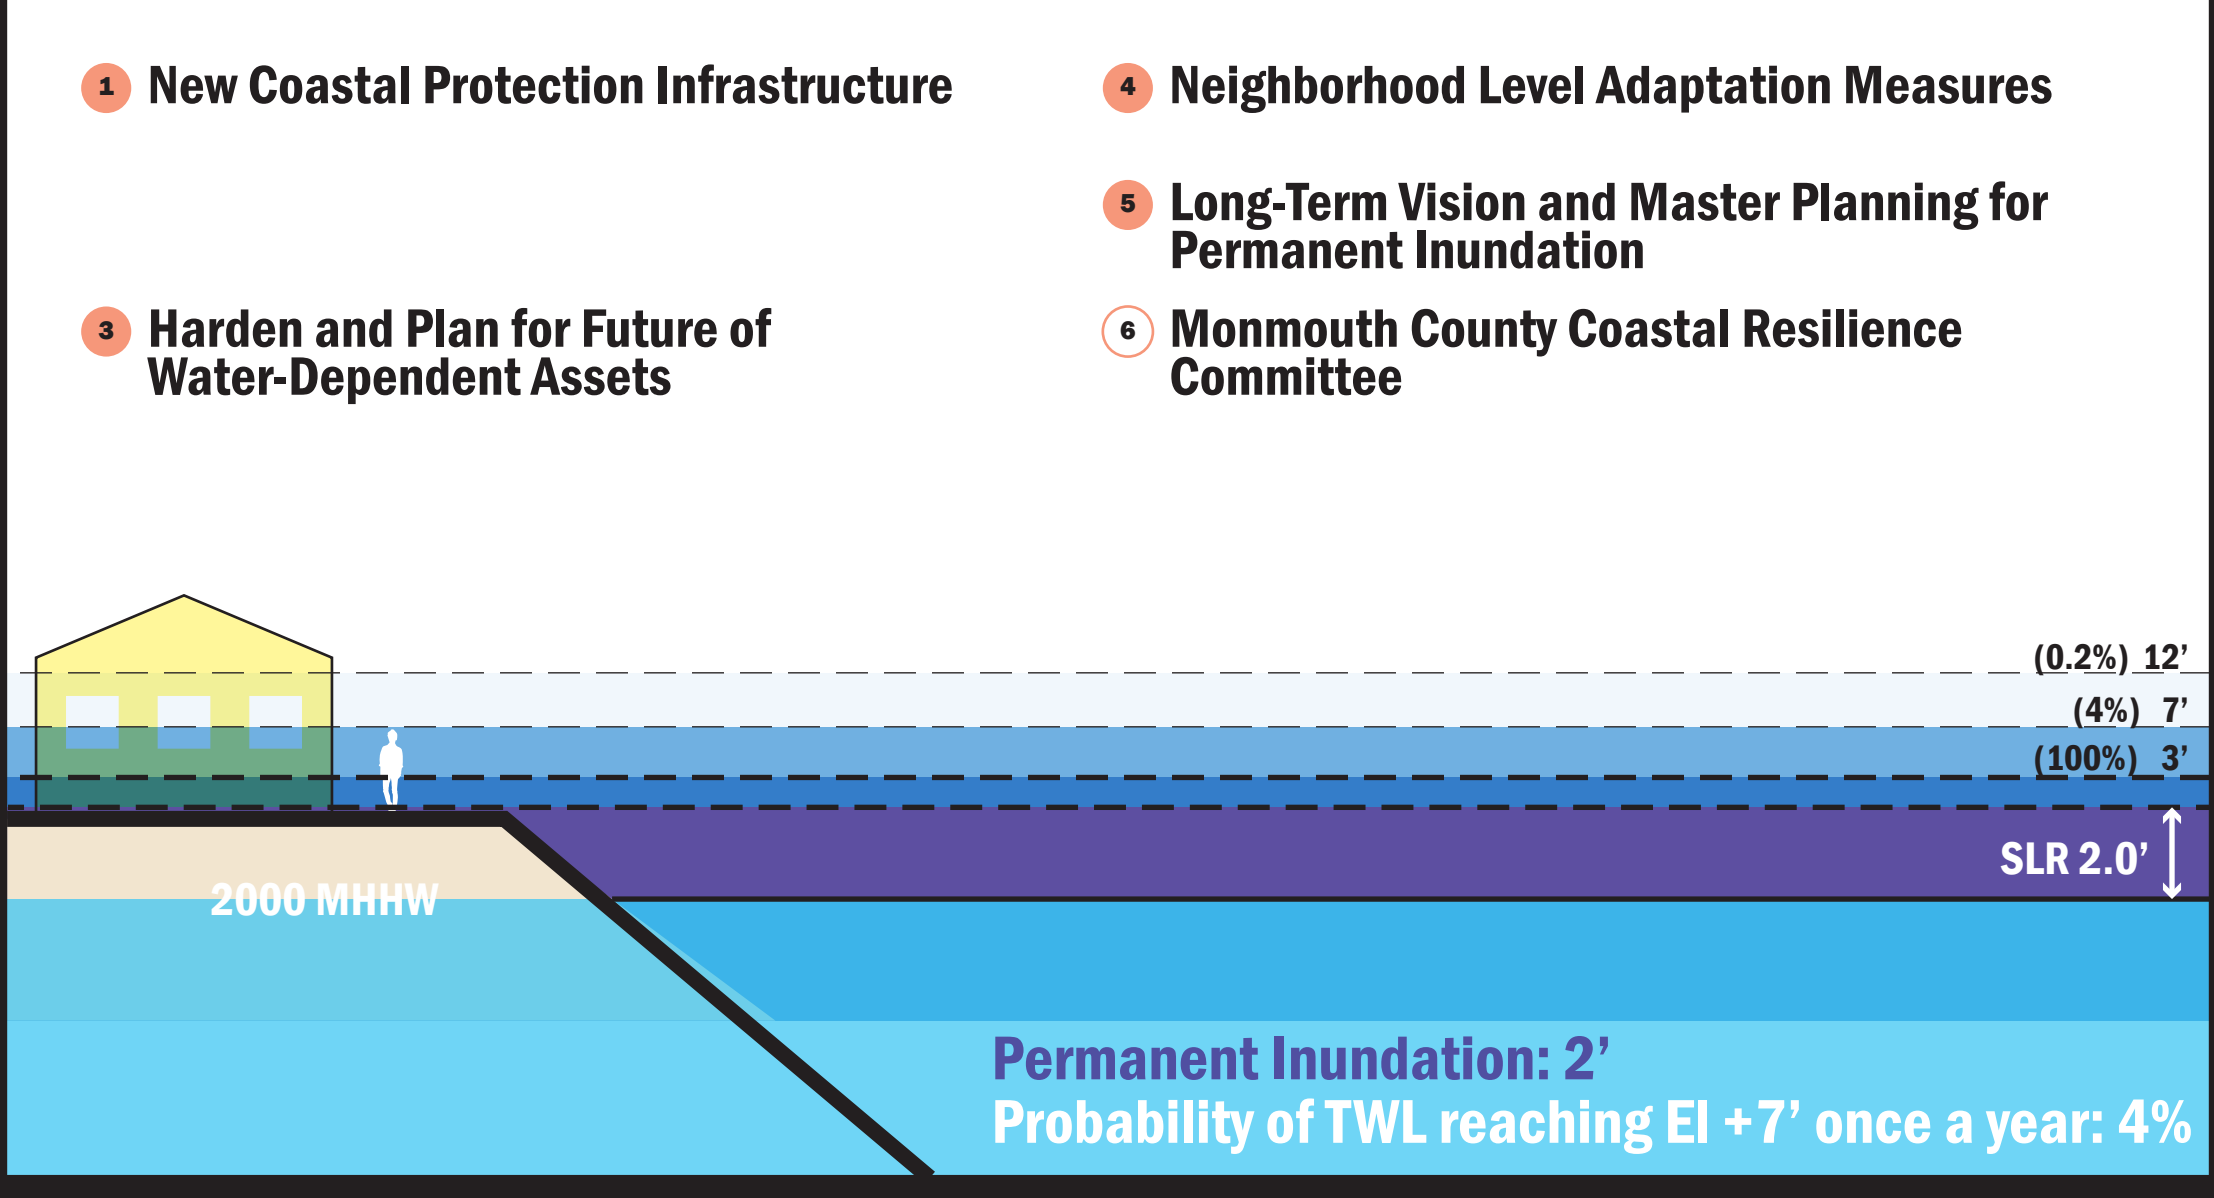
1 New Coastal Protection Infrastructure

3 Harden and Plan for Future of Water-Dependent Assets

4 Neighborhood Level Adaptation Measures

5 Long-Term Vision and Master Planning for Permanent Inundation

6 Monmouth County Coastal Resilience Committee

(0.2%) 12’
(4%) 7’
(100%) 3’

SLR 2.0’

2000 MHHW

Permanent Inundation: 2’
Probability of TWL reaching El +7’ once a year: 4%